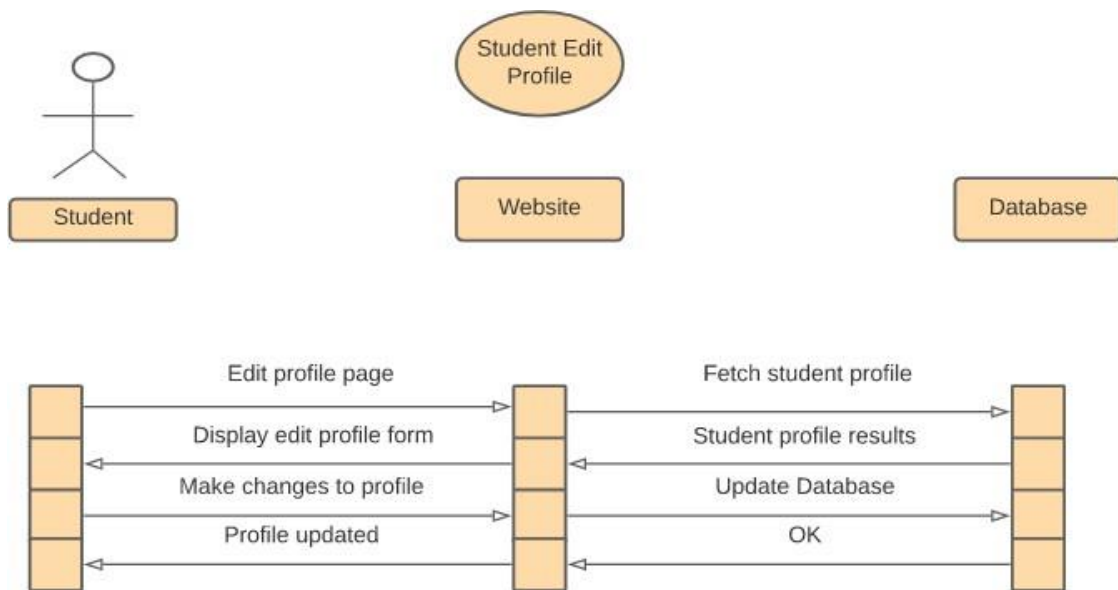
Student Edit Profile

Student

Website

Database

Edit profile page

Fetch student profile

Display edit profile form

Student profile results

Make changes to profile

Update Database

Profile updated

OK